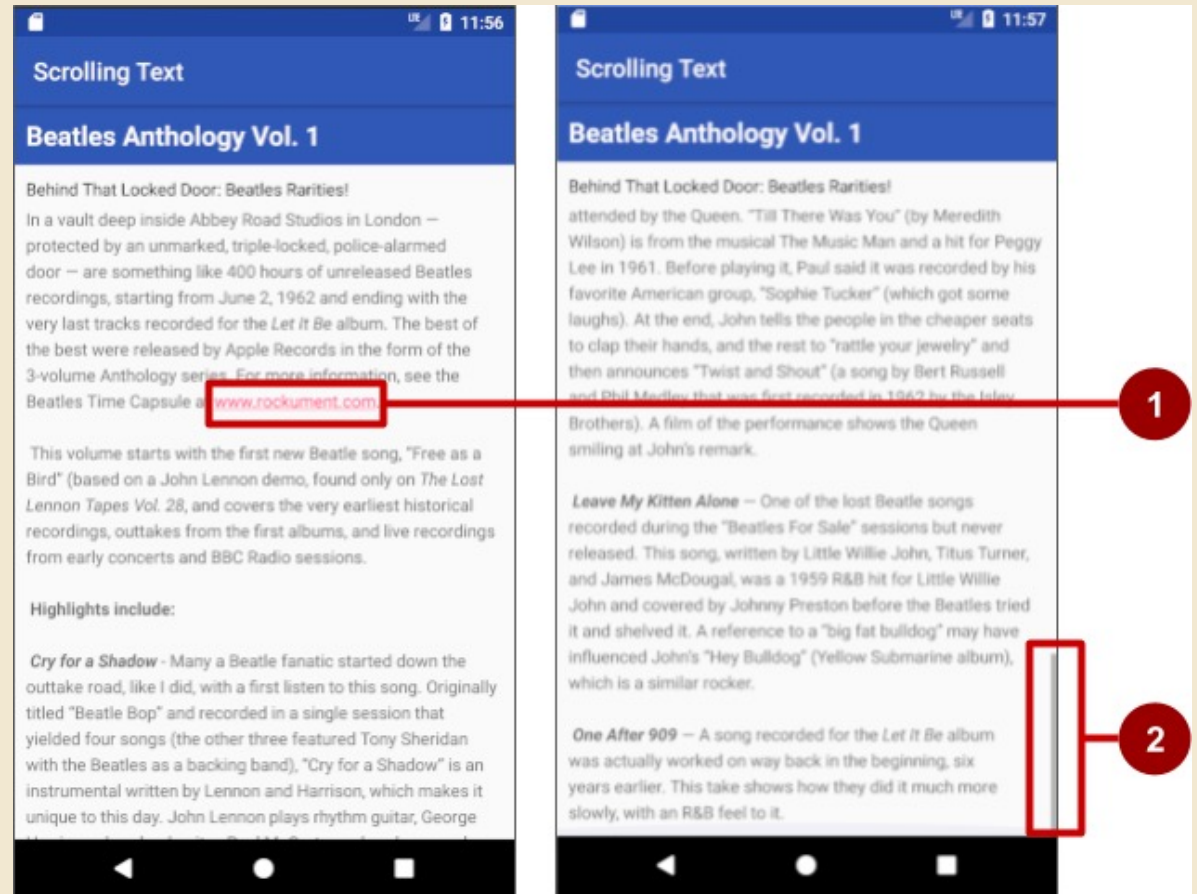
11:56

Scrolling Text

Beatles Anthology Vol. 1

Behind That Locked Door: Beatles Rarities!

In a vault deep inside Abbey Road Studios in London — protected by an unmarked, triple-locked, police-alarmed door — are something like 400 hours of unreleased Beatles recordings, starting from June 2, 1962 and ending with the very last tracks recorded for the *Let It Be* album. The best of the best were released by Apple Records in the form of the 3-volume Anthology series. For more information, see the Beatles Time Capsule at www.rockument.com.

This volume starts with the first new Beatle song, "Free as a Bird" (based on a John Lennon demo, found only on *The Lost Lennon Tapes Vol. 28*, and covers the very earliest historical recordings, outtakes from the first albums, and live recordings from early concerts and BBC Radio sessions.

**Highlights include:**

***Cry for a Shadow*** - Many a Beatle fanatic started down the outtake road, like I did, with a first listen to this song. Originally titled "Beatle Bop" and recorded in a single session that yielded four songs (the other three featured Tony Sheridan with the Beatles as a backing band), "Cry for a Shadow" is an instrumental written by Lennon and Harrison, which makes it unique to this day. John Lennon plays rhythm guitar, George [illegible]

11:57

Scrolling Text

Beatles Anthology Vol. 1

Behind That Locked Door: Beatles Rarities!

attended by the Queen. "Till There Was You" (by Meredith Wilson) is from the musical The Music Man and a hit for Peggy Lee in 1961. Before playing it, Paul said it was recorded by his favorite American group, "Sophie Tucker" (which got some laughs). At the end, John tells the people in the cheaper seats to clap their hands, and the rest to "rattle your jewelry" and then announces "Twist and Shout" (a song by Bert Russell and Phil Medley that was first recorded in 1962 by the Isley Brothers). A film of the performance shows the Queen smiling at John's remark.

***Leave My Kitten Alone*** — One of the lost Beatle songs recorded during the "Beatles For Sale" sessions but never released. This song, written by Little Willie John, Titus Turner, and James McDougal, was a 1959 R&B hit for Little Willie John and covered by Johnny Preston before the Beatles tried it and shelved it. A reference to a "big fat bulldog" may have influenced John's "Hey Bulldog" (Yellow Submarine album), which is a similar rocker.

***One After 909*** — A song recorded for the *Let It Be* album was actually worked on way back in the beginning, six years earlier. This take shows how they did it much more slowly, with an R&B feel to it.

1

2